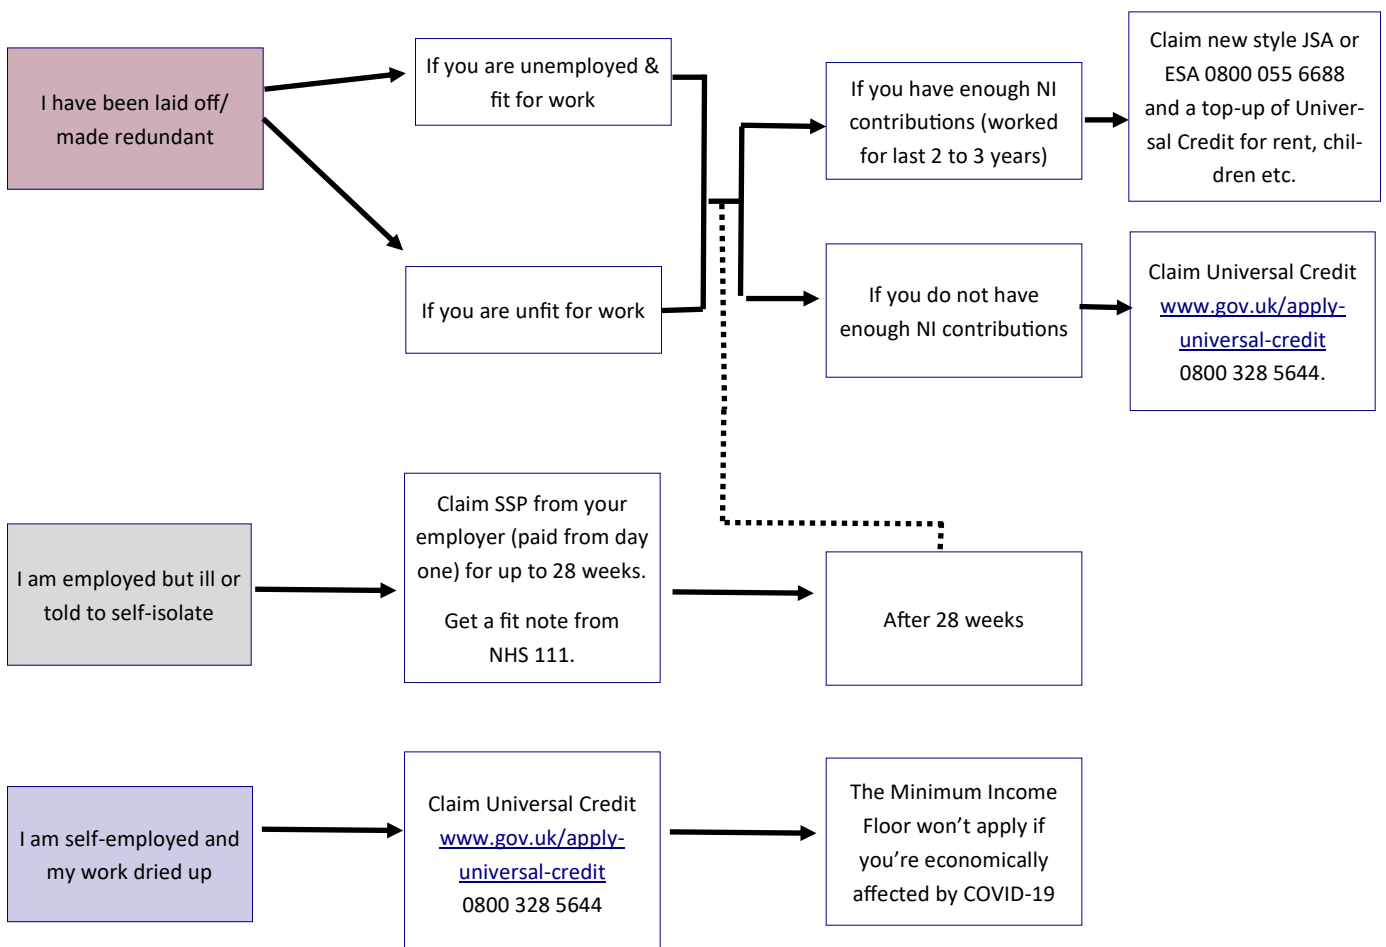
I have been laid off/ made redundant

If you are unemployed & fit for work

If you are unfit for work

If you have enough NI contributions (worked for last 2 to 3 years)

Claim new style JSA or ESA 0800 055 6688 and a top-up of Universal Credit for rent, children etc.

If you do not have enough NI contributions

Claim Universal Credit www.gov.uk/apply-universal-credit 0800 328 5644.

I am employed but ill or told to self-isolate

Claim SSP from your employer (paid from day one) for up to 28 weeks.

Get a fit note from NHS 111.

After 28 weeks

I am self-employed and my work dried up

Claim Universal Credit www.gov.uk/apply-universal-credit 0800 328 5644

The Minimum Income Floor won't apply if you're economically affected by COVID-19